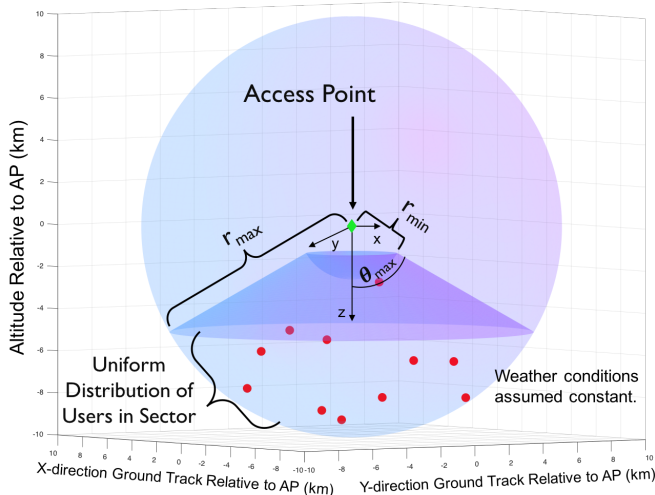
Access Point

$r_{max}$

$r_{min}$

y

x

$\theta_{max}$

z

Uniform Distribution of Users in Sector

Weather conditions assumed constant.

Altitude Relative to AP (km)

10
8
6
4
2
0
-2
-4
-6
-8
-10

X-direction Ground Track Relative to AP (km)

10 8 6 4 2 0 -2 -4 -6 -8 -10

Y-direction Ground Track Relative to AP (km)

-10 -8 -6 -4 -2 0 2 4 6 8 10